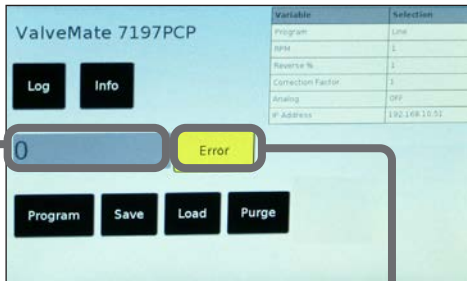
ValveMate 7197PCP

| Variable | Selection |
|---|---|
| Program | Line |
| RPM | 1 |
| Reverse % | 1 |
| Correction Factor | 1 |
| Analog | OFF |
| IP Address | 192.168.10.51 |

Log

Info

0

Error

Program

Save

Load

Purge